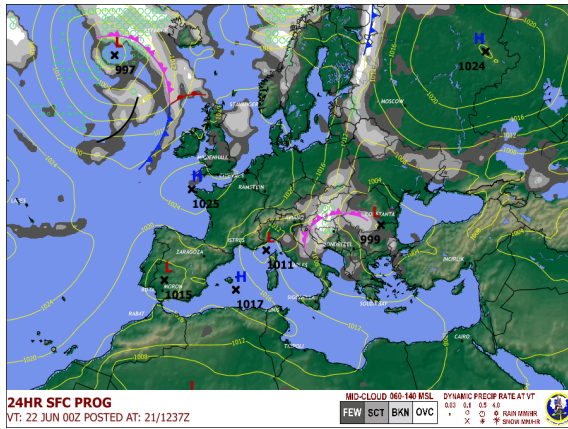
L
997
H
1024
MOSCOW
STAVANGER
MILDENHALL
H
1025
RAMSTEIN
L
999
CONSTANTA
AVIANO
ISTRES
L
1011
ZARAGOZA
L
MORON
1015
H
1017
SIGONELLA
SOUDA BAY
INCIRLIK
RABAT
TRIPOLI
CAIRO
24HR SFC PROG
VT: 22 JUN 00Z POSTED AT: 21/1237Z
MID-CLOUD 060-140 MSL
FEW
SCT
BKN
OVC
DYNAMIC PRECIP RATE AT VT
0.03 0.5 0.5 4.0
RAIN MM/HR
SNOW MM/HR